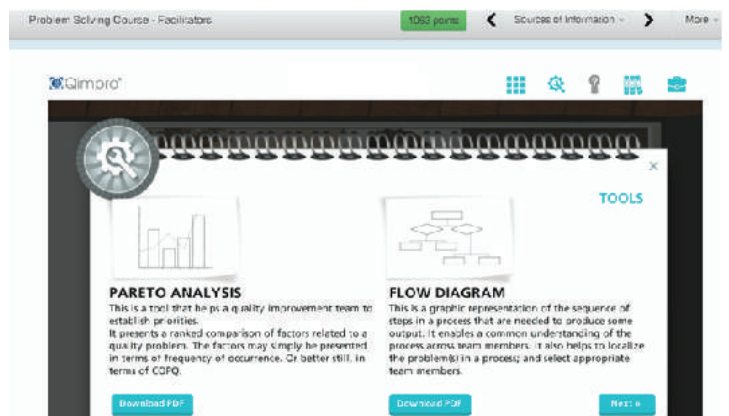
Problem Solving Course - Facilitators

1053 points

Sources of Information

More

Qimpro

×

TOOLS

PARETO ANALYSIS

This is a tool that helps a quality improvement team to establish priorities.

It presents a ranked comparison of factors related to a quality problem. The factors may simply be presented in terms of frequency of occurrence. Or better still, in terms of COPQ.

FLOW DIAGRAM

This is a graphic representation of the sequence of steps in a process that are needed to produce some output. It enables a common understanding of the process across team members. It also helps to localize the problem(s) in a process; and select appropriate team members.

Download PDF

Download PDF

Next